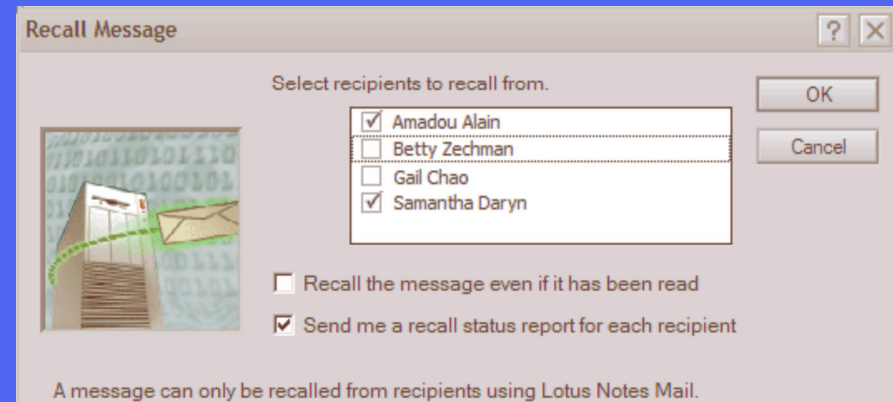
Recall Message

?

Select recipients to recall from.

OK

Cancel

Amadou Alain
Betty Zechman
Gail Chao
Samantha Daryn

Recall the message even if it has been read

Send me a recall status report for each recipient

A message can only be recalled from recipients using Lotus Notes Mail.